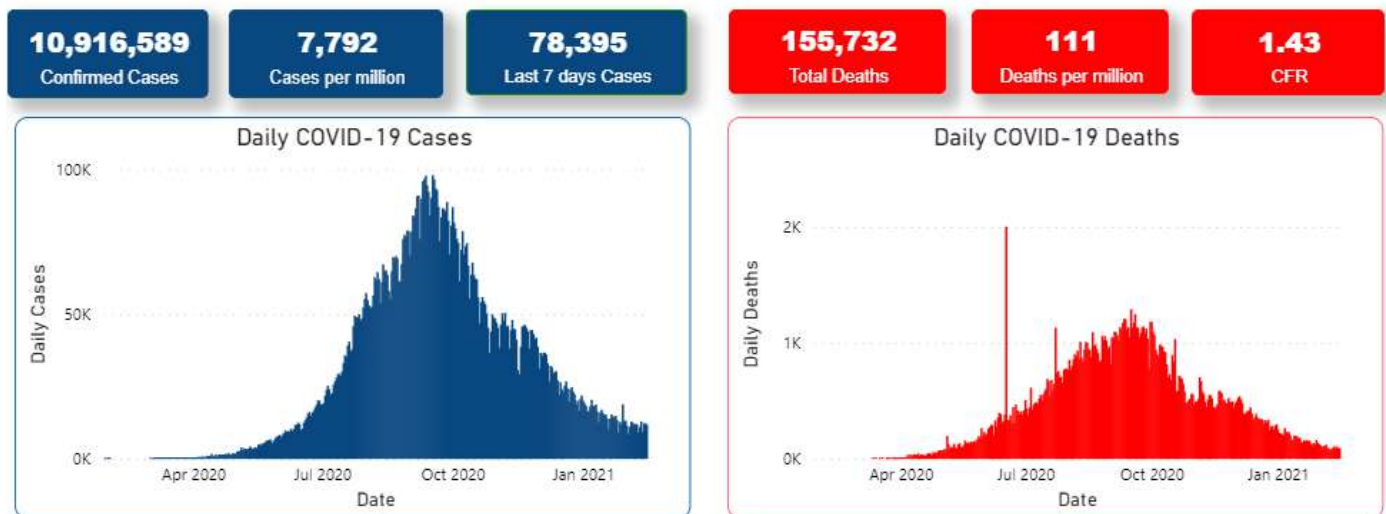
10,916,589
Confirmed Cases

7,792
Cases per million

78,395
Last 7 days Cases

155,732
Total Deaths

111
Deaths per million

1.43
CFR

Daily COVID-19 Cases

100K
50K
0K
Daily Cases
Apr 2020
Jul 2020
Oct 2020
Jan 2021
Date

Daily COVID-19 Deaths

2K
1K
0K
Daily Deaths
Apr 2020
Jul 2020
Oct 2020
Jan 2021
Date